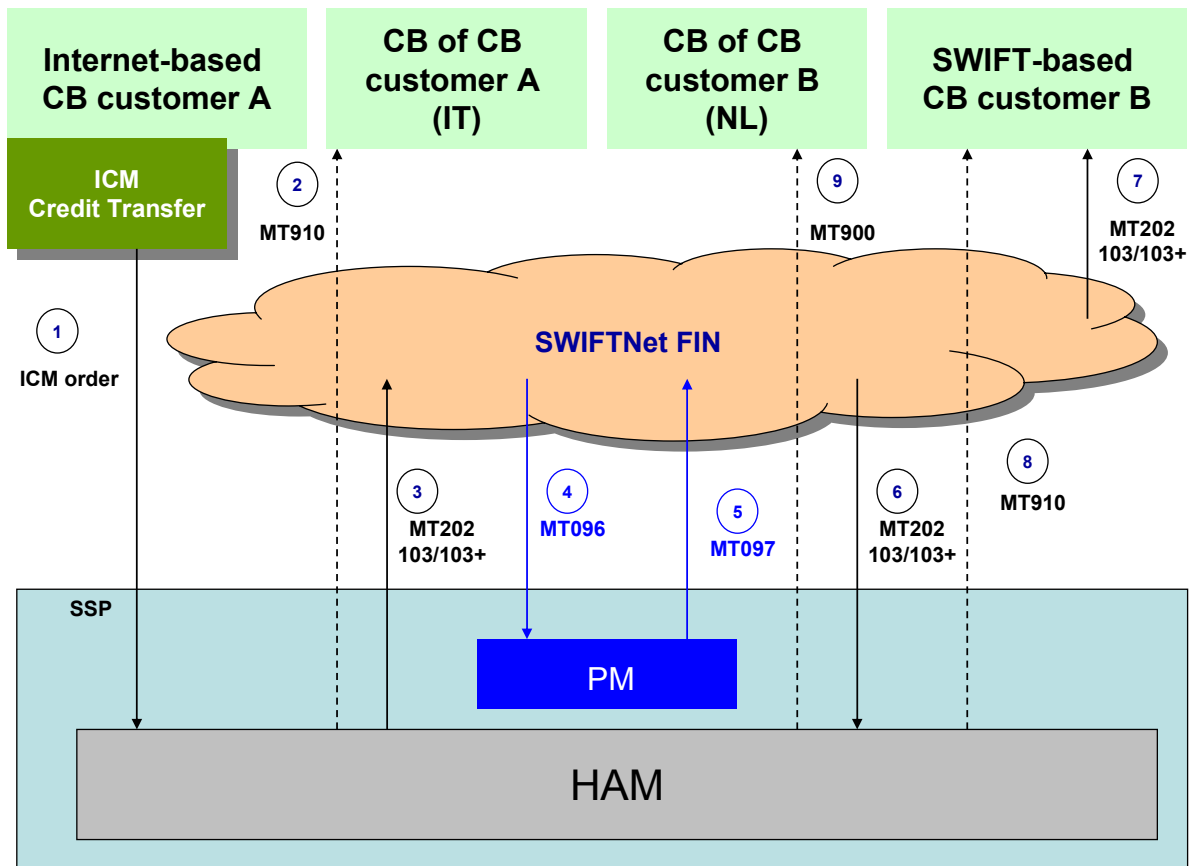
Internet-based CB customer A

CB of CB customer A (IT)

CB of CB customer B (NL)

SWIFT-based CB customer B

ICM Credit Transfer

2
MT910

9
MT900

7
MT202 103/103+

SWIFTNet FIN

1
ICM order

3
MT202 103/103+

4
MT096

5
MT097

6
MT202 103/103+

8
MT910

SSP

PM

HAM